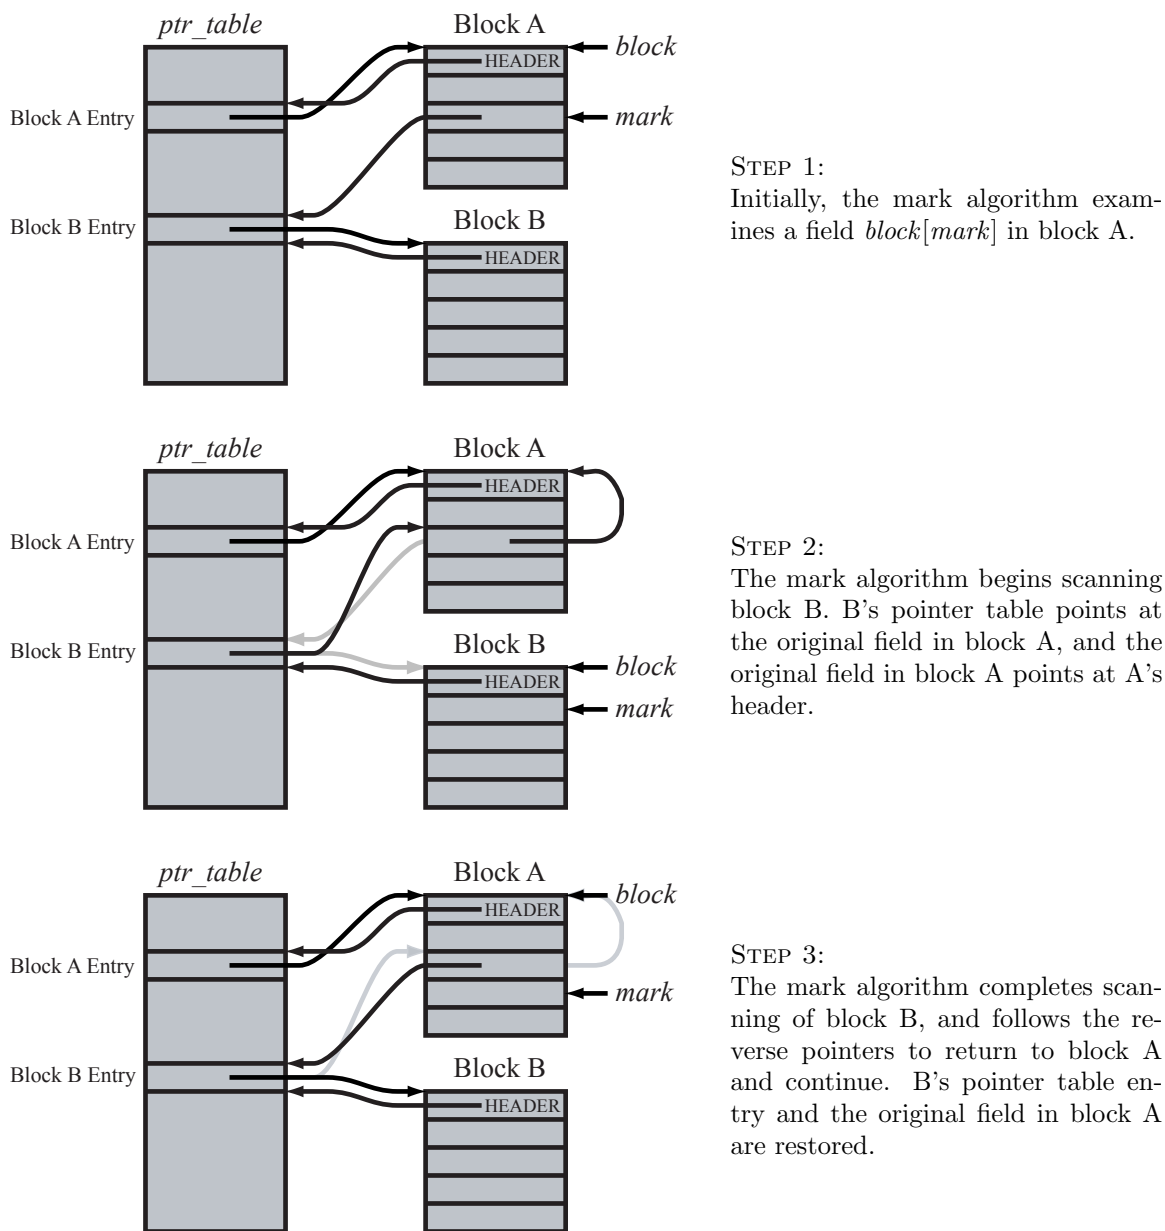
ptr_table

Block A

HEADER

block

Block A Entry

mark

Block B Entry

Block B

HEADER

Step 1:
Initially, the mark algorithm examines a field *block*[*mark*] in block A.

ptr_table

Block A

HEADER

Block A Entry

Block B Entry

Block B

block

HEADER

mark

Step 2:
The mark algorithm begins scanning block B. B's pointer table points at the original field in block A, and the original field in block A points at A's header.

ptr_table

Block A

block

HEADER

Block A Entry

mark

Block B Entry

Block B

HEADER

Step 3:
The mark algorithm completes scanning of block B, and follows the reverse pointers to return to block A and continue. B's pointer table entry and the original field in block A are restored.